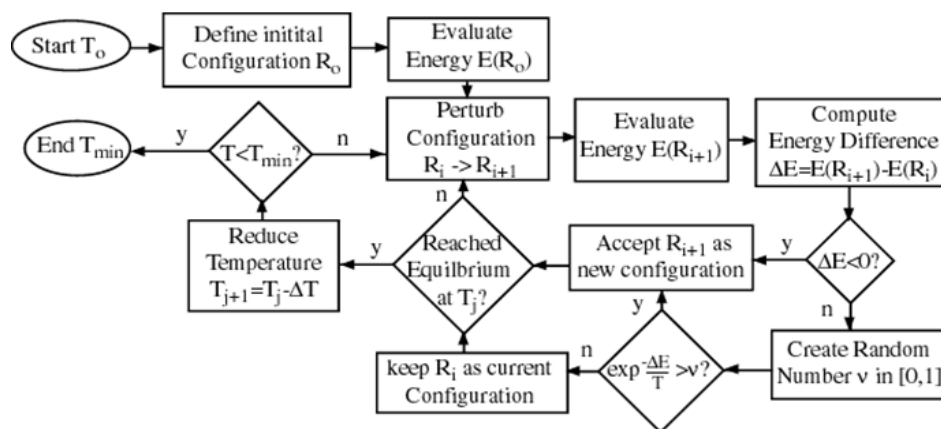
Start $T_o$

Define initital Configuration $R_o$

Evaluate Energy $E(R_o)$

Perturb Configuration $R_i \rightarrow R_{i+1}$

Evaluate Energy $E(R_{i+1})$

Compute Energy Difference $\Delta E=E(R_{i+1})-E(R_i)$

$\Delta E<0$?

y

Accept $R_{i+1}$ as new configuration

n

Create Random Number $\nu$ in [0,1]

$\exp\frac{-\Delta E}{T}>\nu$?

y

n

keep $R_i$ as current Configuration

Reached Equilbrium at $T_j$?

n

y

Reduce Temperature $T_{j+1}=T_j-\Delta T$

$T<T_{min}$?

n

y

End $T_{min}$